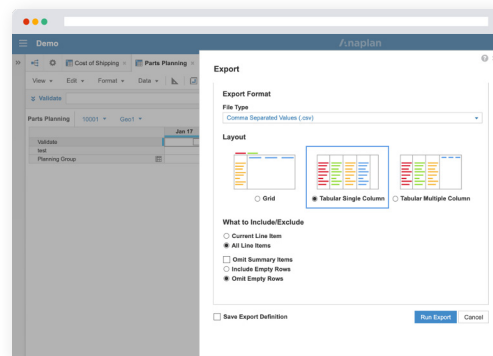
Demo

Anaplan

Cost of Shipping × Parts Planning ×

View ▾ Edit ▾ Format ▾ Data ▾

Validate

Parts Planning 10001 ▾ Geo1 ▾

Jan 17

Validate
test
Planning Group

Export

?

Export Format

File Type

Comma Separated Values (.csv)

Layout

Grid

Tabular Single Column

Tabular Multiple Column

What to Include/Exclude

Current Line Item
All Line Items

Omit Summary Items
Include Empty Rows
Omit Empty Rows

Save Export Definition

Run Export

Cancel